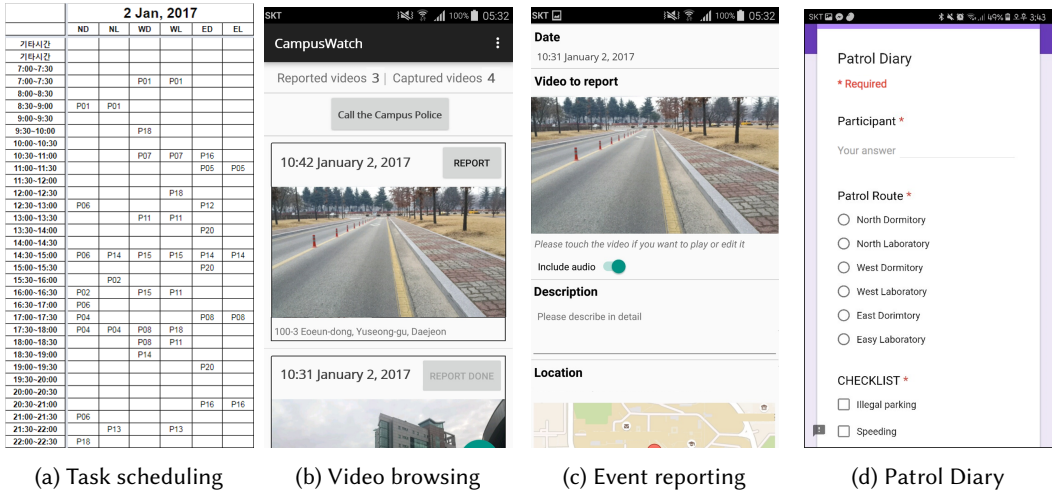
| | 2 Jan, 2017 | | | | | |
|---|---|---|---|---|---|---|
| | ND | NL | WD | WL | ED | EL |
| 기타시간 | | | | | | |
| 기타시간 | | | | | | |
| 7:00~7:30 | | | | | | |
| 7:00~7:30 | | | P01 | P01 | | |
| 8:00~8:30 | | | | | | |
| 8:30~9:00 | P01 | P01 | | | | |
| 9:00~9:30 | | | | | | |
| 9:30~10:00 | | | P18 | | | |
| 10:00~10:30 | | | | | | |
| 10:30~11:00 | | | P07 | P07 | P16 | |
| 11:00~11:30 | | | | | P05 | P05 |
| 11:30~12:00 | | | | | | |
| 12:00~12:30 | | | | P18 | | |
| 12:30~13:00 | P06 | | | | P12 | |
| 13:00~13:30 | | | P11 | P11 | | |
| 13:30~14:00 | | | | | P20 | |
| 14:00~14:30 | | | | | | |
| 14:30~15:00 | P06 | P14 | P15 | P15 | P14 | P14 |
| 15:00~15:30 | | | | | P20 | |
| 15:30~16:00 | | P02 | | | | |
| 16:00~16:30 | P02 | | P15 | P11 | | |
| 16:30~17:00 | P06 | | | | | |
| 17:00~17:30 | P04 | | | | P08 | P08 |
| 17:30~18:00 | P04 | P04 | P08 | P18 | | |
| 18:00~18:30 | | | P08 | P11 | | |
| 18:30~19:00 | | | P14 | | | |
| 19:00~19:30 | | | | | P20 | |
| 19:30~20:00 | | | | | | |
| 20:00~20:30 | | | | | | |
| 20:30~21:00 | | | | | P16 | P16 |
| 21:00~21:30 | P06 | | | | | |
| 21:30~22:00 | | P13 | | P13 | | |
| 22:00~22:30 | P18 | | | | | |

(a) Task scheduling

SKT 100% 05:32
CampusWatch
Reported videos 3 | Captured videos 4
Call the Campus Police
10:42 January 2, 2017
REPORT
100-3 Eoeun-dong, Yuseong-gu, Daejeon
10:31 January 2, 2017
REPORT DONE

(b) Video browsing

SKT 100% 05:32
Date
10:31 January 2, 2017
Video to report
Please touch the video if you want to play or edit it
Include audio
Description
Please describe in detail
Location

(c) Event reporting

SKT 49% 오후 3:43
Patrol Diary
* Required
Participant *
Your answer
Patrol Route *
North Dormitory
North Laboratory
West Dormitory
West Laboratory
East Dorimtory
Easy Laboratory
CHECKLIST *
Illegal parking
Speeding

(d) Patrol Diary